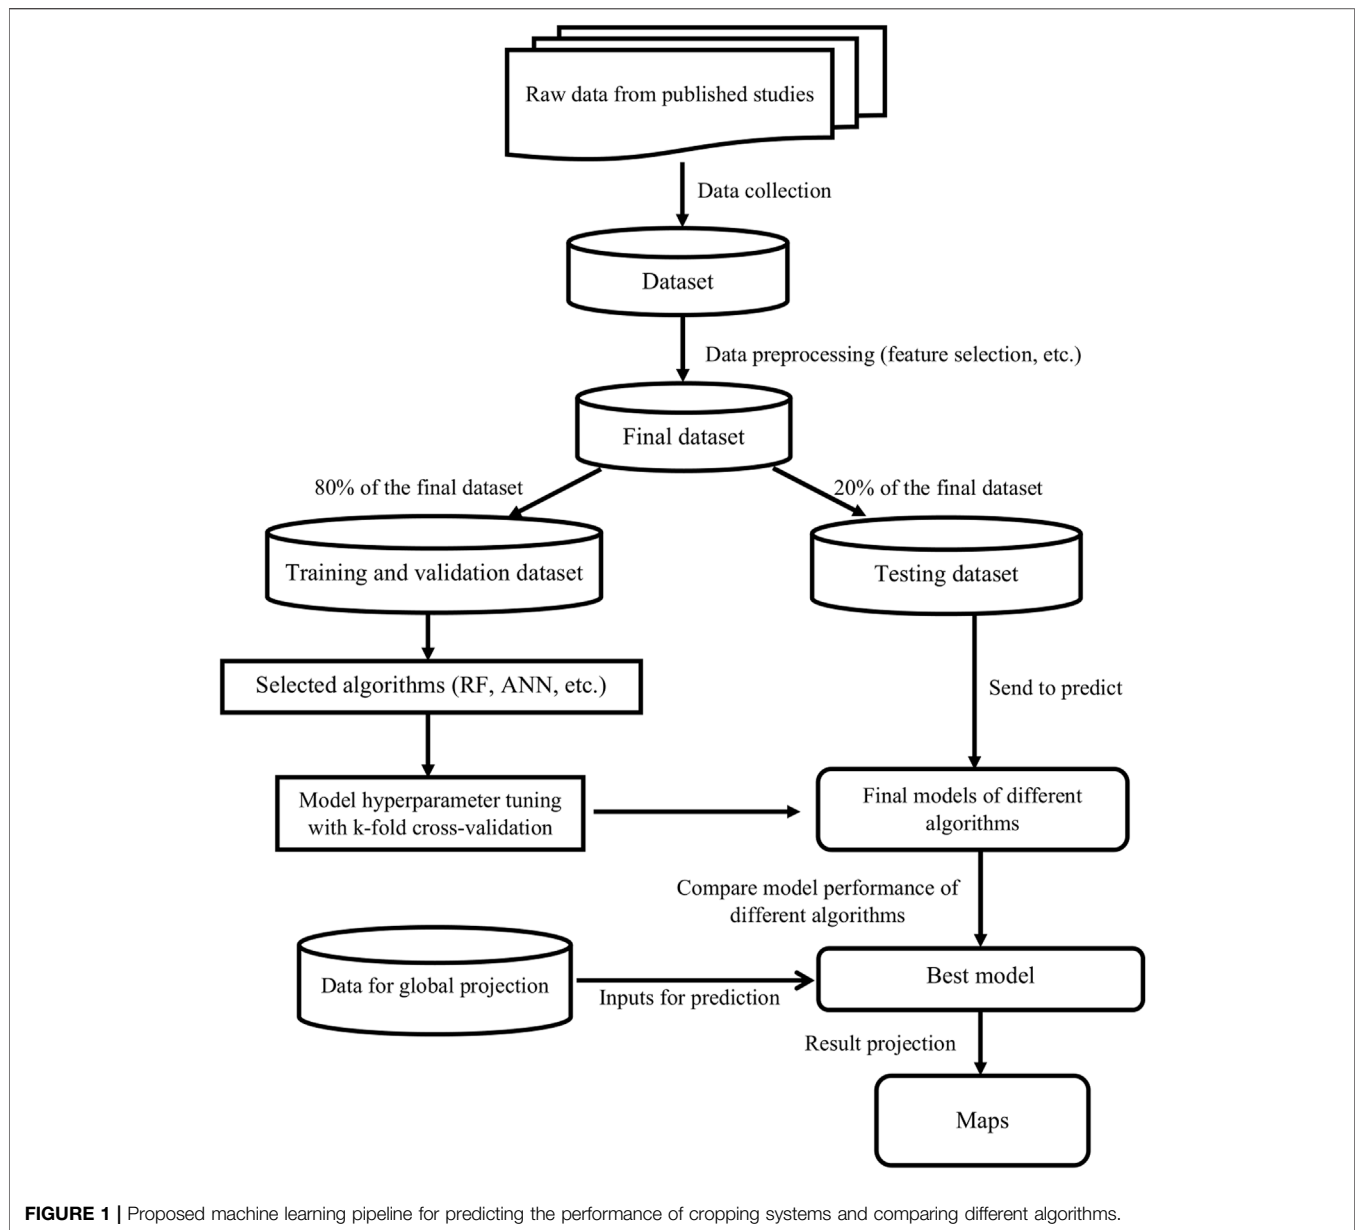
Raw data from published studies

Data collection

Dataset

Data preprocessing (feature selection, etc.)

Final dataset

80% of the final dataset

20% of the final dataset

Training and validation dataset

Testing dataset

Selected algorithms (RF, ANN, etc.)

Send to predict

Model hyperparameter tuning with k-fold cross-validation

Final models of different algorithms

Compare model performance of different algorithms

Data for global projection

Inputs for prediction

Best model

Result projection

Maps

FIGURE 1 | Proposed machine learning pipeline for predicting the performance of cropping systems and comparing different algorithms.